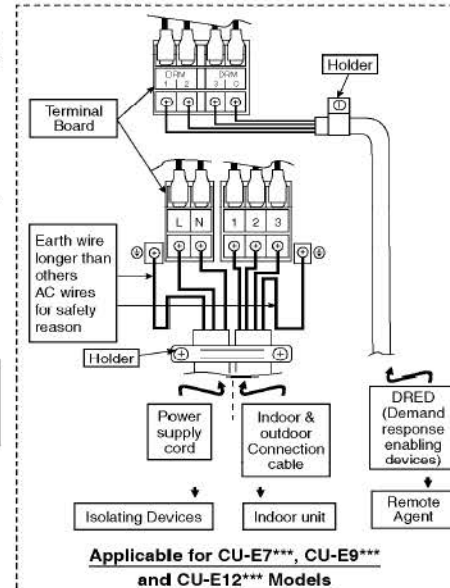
DRM 1 2

DRM 3 C

Holder

Terminal Board

L N

1 2 3

Earth wire longer than others AC wires for safety reason

Holder

Power supply cord

Indoor & outdoor Connection cable

DRED (Demand response enabling devices)

Isolating Devices

Indoor unit

Remote Agent

Applicable for CU-E7***, CU-E9*** and CU-E12*** Models